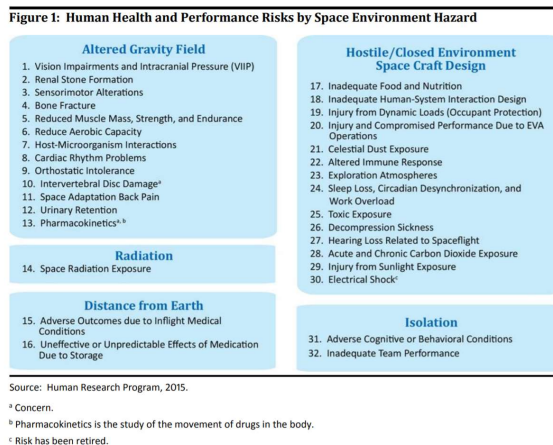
Figure 1: Human Health and Performance Risks by Space Environment Hazard

Altered Gravity Field

1. Vision Impairments and Intracranial Pressure (VIIP)
2. Renal Stone Formation
3. Sensorimotor Alterations
4. Bone Fracture
5. Reduced Muscle Mass, Strength, and Endurance
6. Reduce Aerobic Capacity
7. Host-Microorganism Interactions
8. Cardiac Rhythm Problems
9. Orthostatic Intolerance
10. Intervertebral Disc Damage$^{a}$
11. Space Adaptation Back Pain
12. Urinary Retention
13. Pharmacokinetics$^{a, b}$

Radiation

14. Space Radiation Exposure

Distance from Earth

15. Adverse Outcomes due to Inflight Medical Conditions
16. Uneffective or Unpredictable Effects of Medication Due to Storage

Hostile/Closed Environment Space Craft Design

17. Inadequate Food and Nutrition
18. Inadequate Human-System Interaction Design
19. Injury from Dynamic Loads (Occupant Protection)
20. Injury and Compromised Performance Due to EVA Operations
21. Celestial Dust Exposure
22. Altered Immune Response
23. Exploration Atmospheres
24. Sleep Loss, Circadian Desynchronization, and Work Overload
25. Toxic Exposure
26. Decompression Sickness
27. Hearing Loss Related to Spaceflight
28. Acute and Chronic Carbon Dioxide Exposure
29. Injury from Sunlight Exposure
30. Electrical Shock$^{c}$

Isolation

31. Adverse Cognitive or Behavioral Conditions
32. Inadequate Team Performance

Source: Human Research Program, 2015.

$^{a}$ Concern.

$^{b}$ Pharmacokinetics is the study of the movement of drugs in the body.

$^{c}$ Risk has been retired.